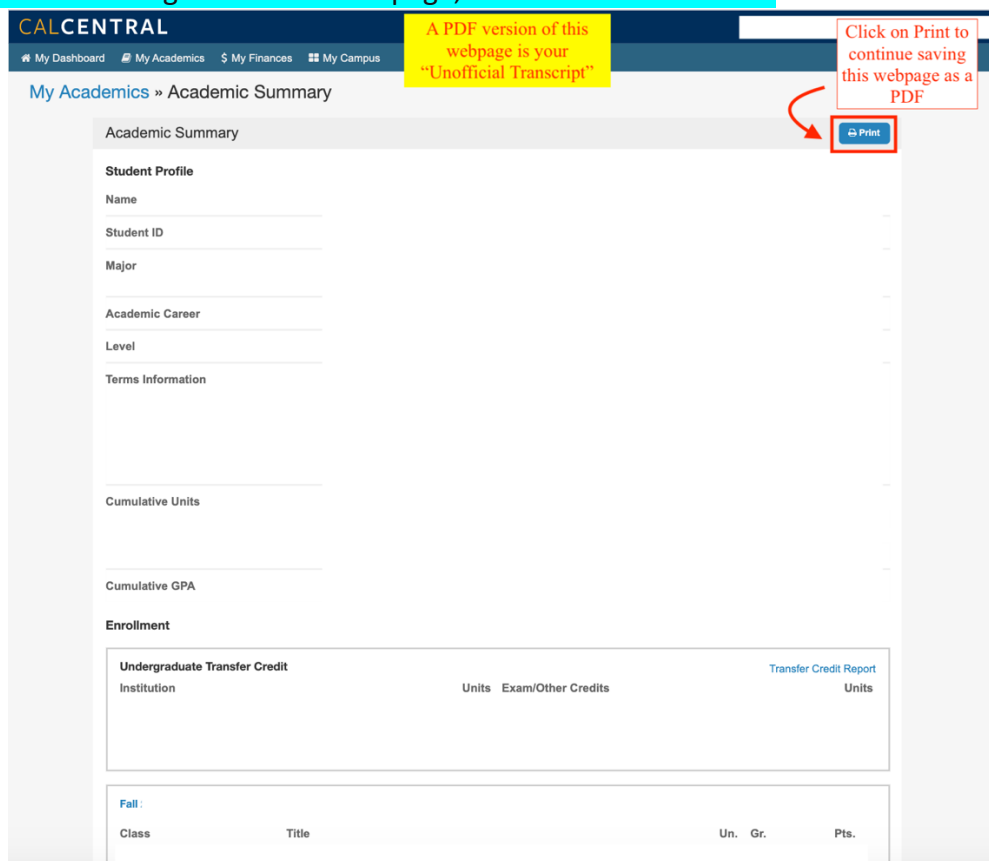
CALCENTRAL

A PDF version of this webpage is your "Unofficial Transcript"

Click on Print to continue saving this webpage as a PDF

My Dashboard My Academics $ My Finances My Campus

My Academics » Academic Summary

Academic Summary

Print

Student Profile

Name

Student ID

Major

Academic Career

Level

Terms Information

Cumulative Units

Cumulative GPA

Enrollment

Undergraduate Transfer Credit

Transfer Credit Report

| Institution | Units | Exam/Other Credits | Units |
|---|---|---|---|

Fall :

| Class | Title | Un. | Gr. | Pts. |
|---|---|---|---|---|